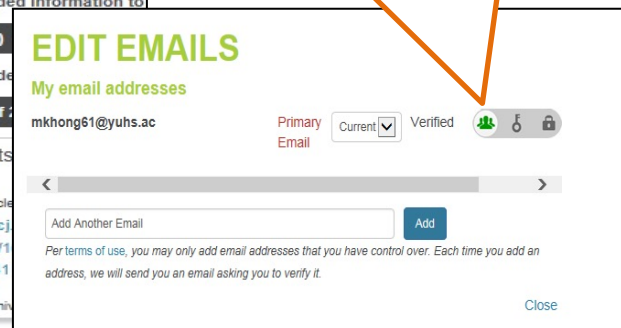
ded information to

EDIT EMAILS

My email addresses

mkhong61@yuhs.ac

Primary Email

Current

Verified

Add Another Email

Add

Per terms of use, you may only add email addresses that you have control over. Each time you add an address, we will send you an email asking you to verify it.

Close